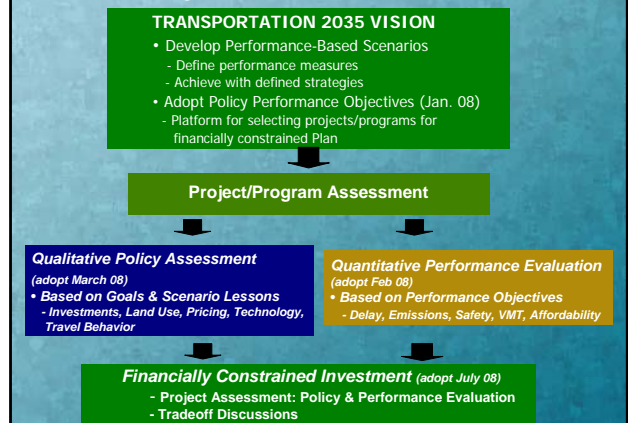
TRANSPORTATION 2035 VISION

• Develop Performance-Based Scenarios
- Define performance measures
- Achieve with defined strategies
• Adopt Policy Performance Objectives (Jan. 08)
- Platform for selecting projects/programs for financially constrained Plan

Project/Program Assessment

Qualitative Policy Assessment
(adopt March 08)
• Based on Goals & Scenario Lessons
- Investments, Land Use, Pricing, Technology, Travel Behavior

Quantitative Performance Evaluation
(adopt Feb 08)
• Based on Performance Objectives
- Delay, Emissions, Safety, VMT, Affordability

Financially Constrained Investment (adopt July 08)
- Project Assessment: Policy & Performance Evaluation
- Tradeoff Discussions